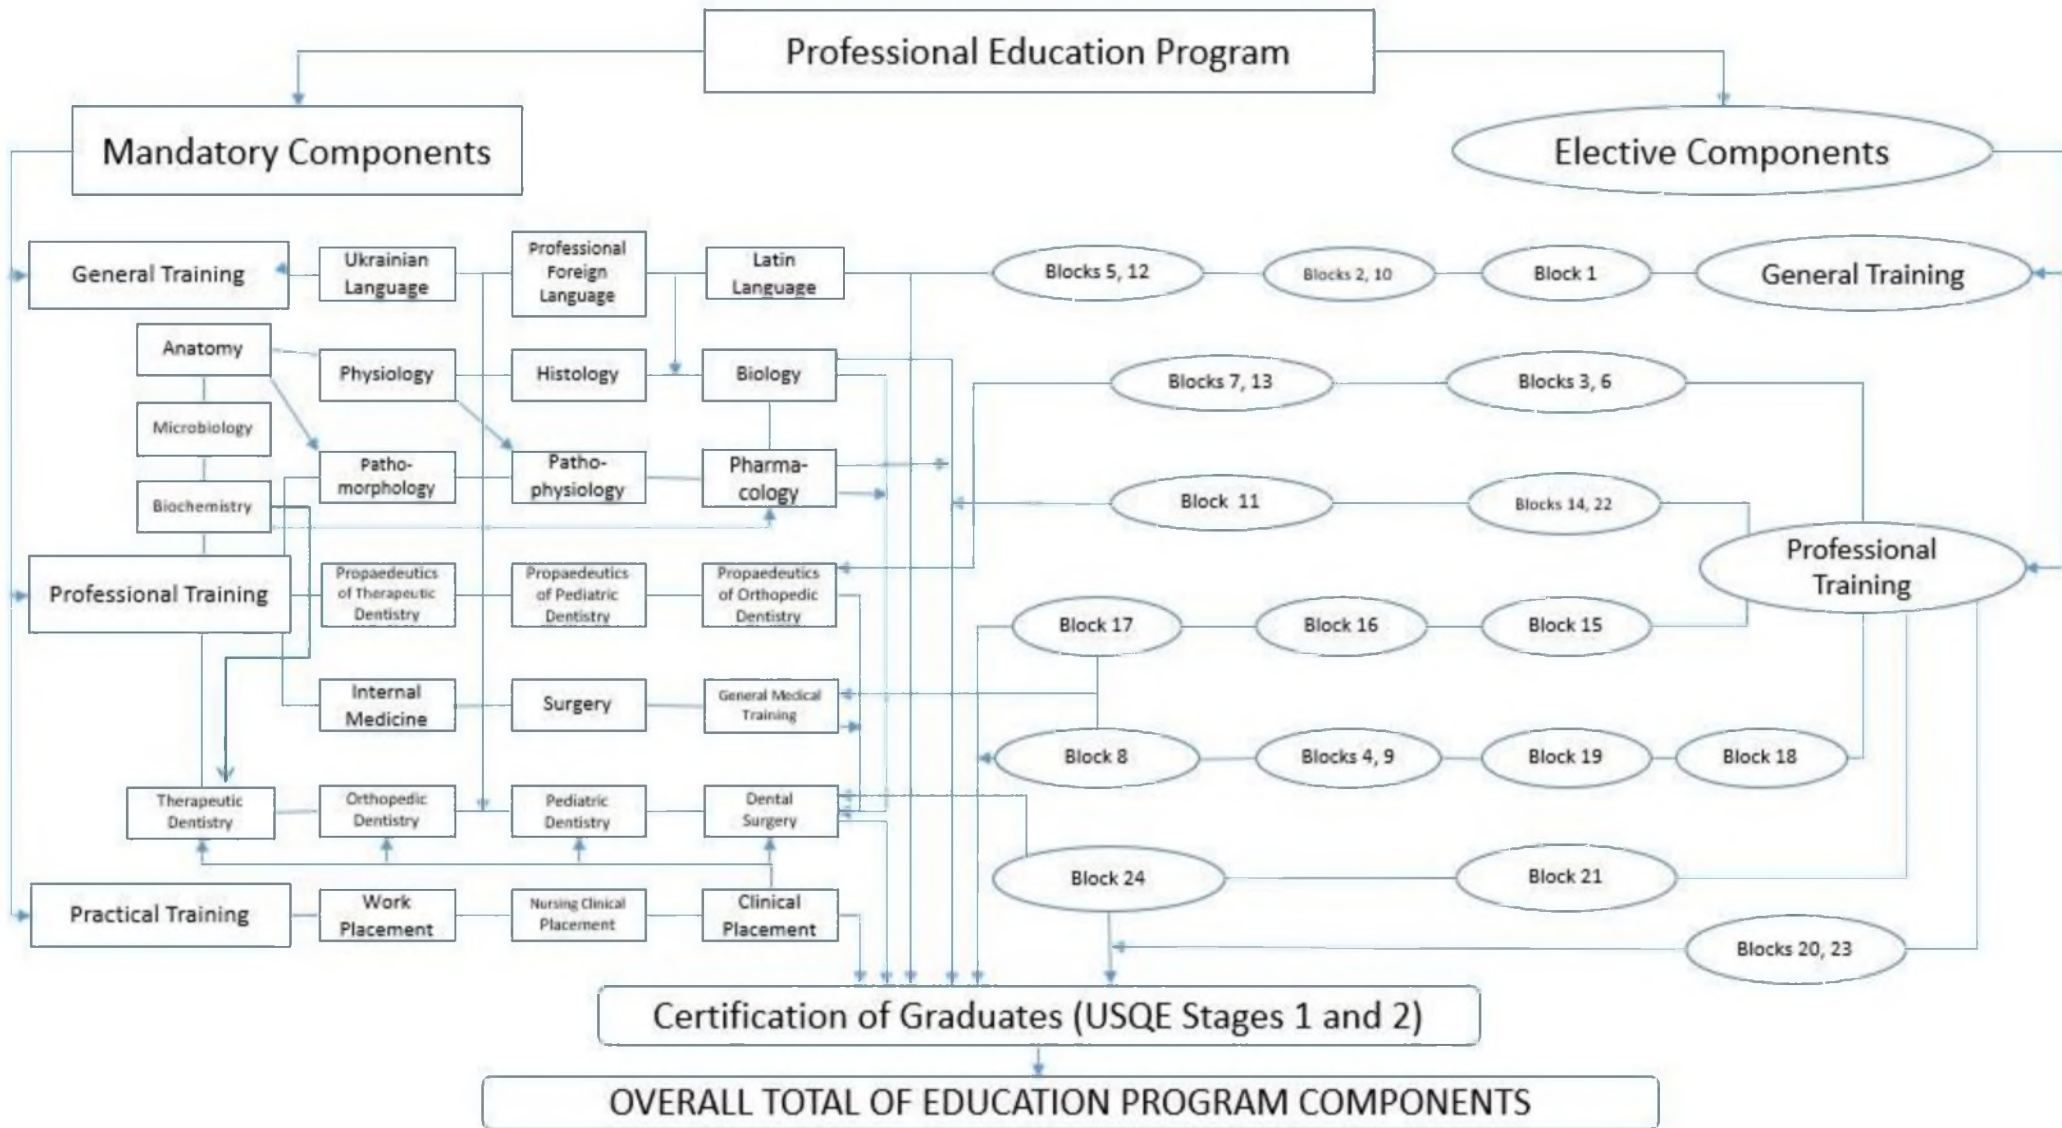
Professional Education Program

Mandatory Components

Elective Components

General Training

Ukrainian Language

Professional Foreign Language

Latin Language

Blocks 5, 12

Blocks 2, 10

Block 1

General Training

Anatomy

Physiology

Histology

Biology

Blocks 7, 13

Blocks 3, 6

Microbiology

Patho-morphology

Patho-physiology

Pharma-cology

Biochemistry

Block 11

Blocks 14, 22

Professional Training

Professional Training

Propaedeutics of Therapeutic Dentistry

Propaedeutics of Pediatric Dentistry

Propaedeutics of Orthopedic Dentistry

Block 17

Block 16

Block 15

Internal Medicine

Surgery

General Medical Training

Block 8

Blocks 4, 9

Block 19

Block 18

Therapeutic Dentistry

Orthopedic Dentistry

Pediatric Dentistry

Dental Surgery

Block 24

Block 21

Practical Training

Work Placement

Nursing Clinical Placement

Clinical Placement

Blocks 20, 23

Certification of Graduates (USQE Stages 1 and 2)

OVERALL TOTAL OF EDUCATION PROGRAM COMPONENTS